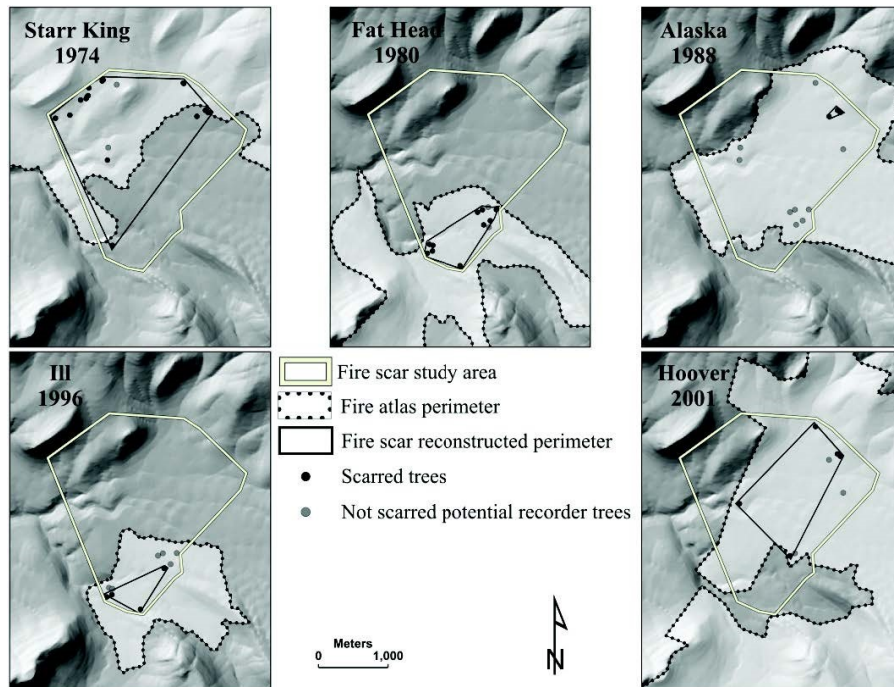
Starr King
1974

Fat Head
1980

Alaska
1988

Ill
1996

Fire scar study area
Fire atlas perimeter
Fire scar reconstructed perimeter
Scarred trees
Not scarred potential recorder trees

Hoover
2001

Meters
0 1,000

N